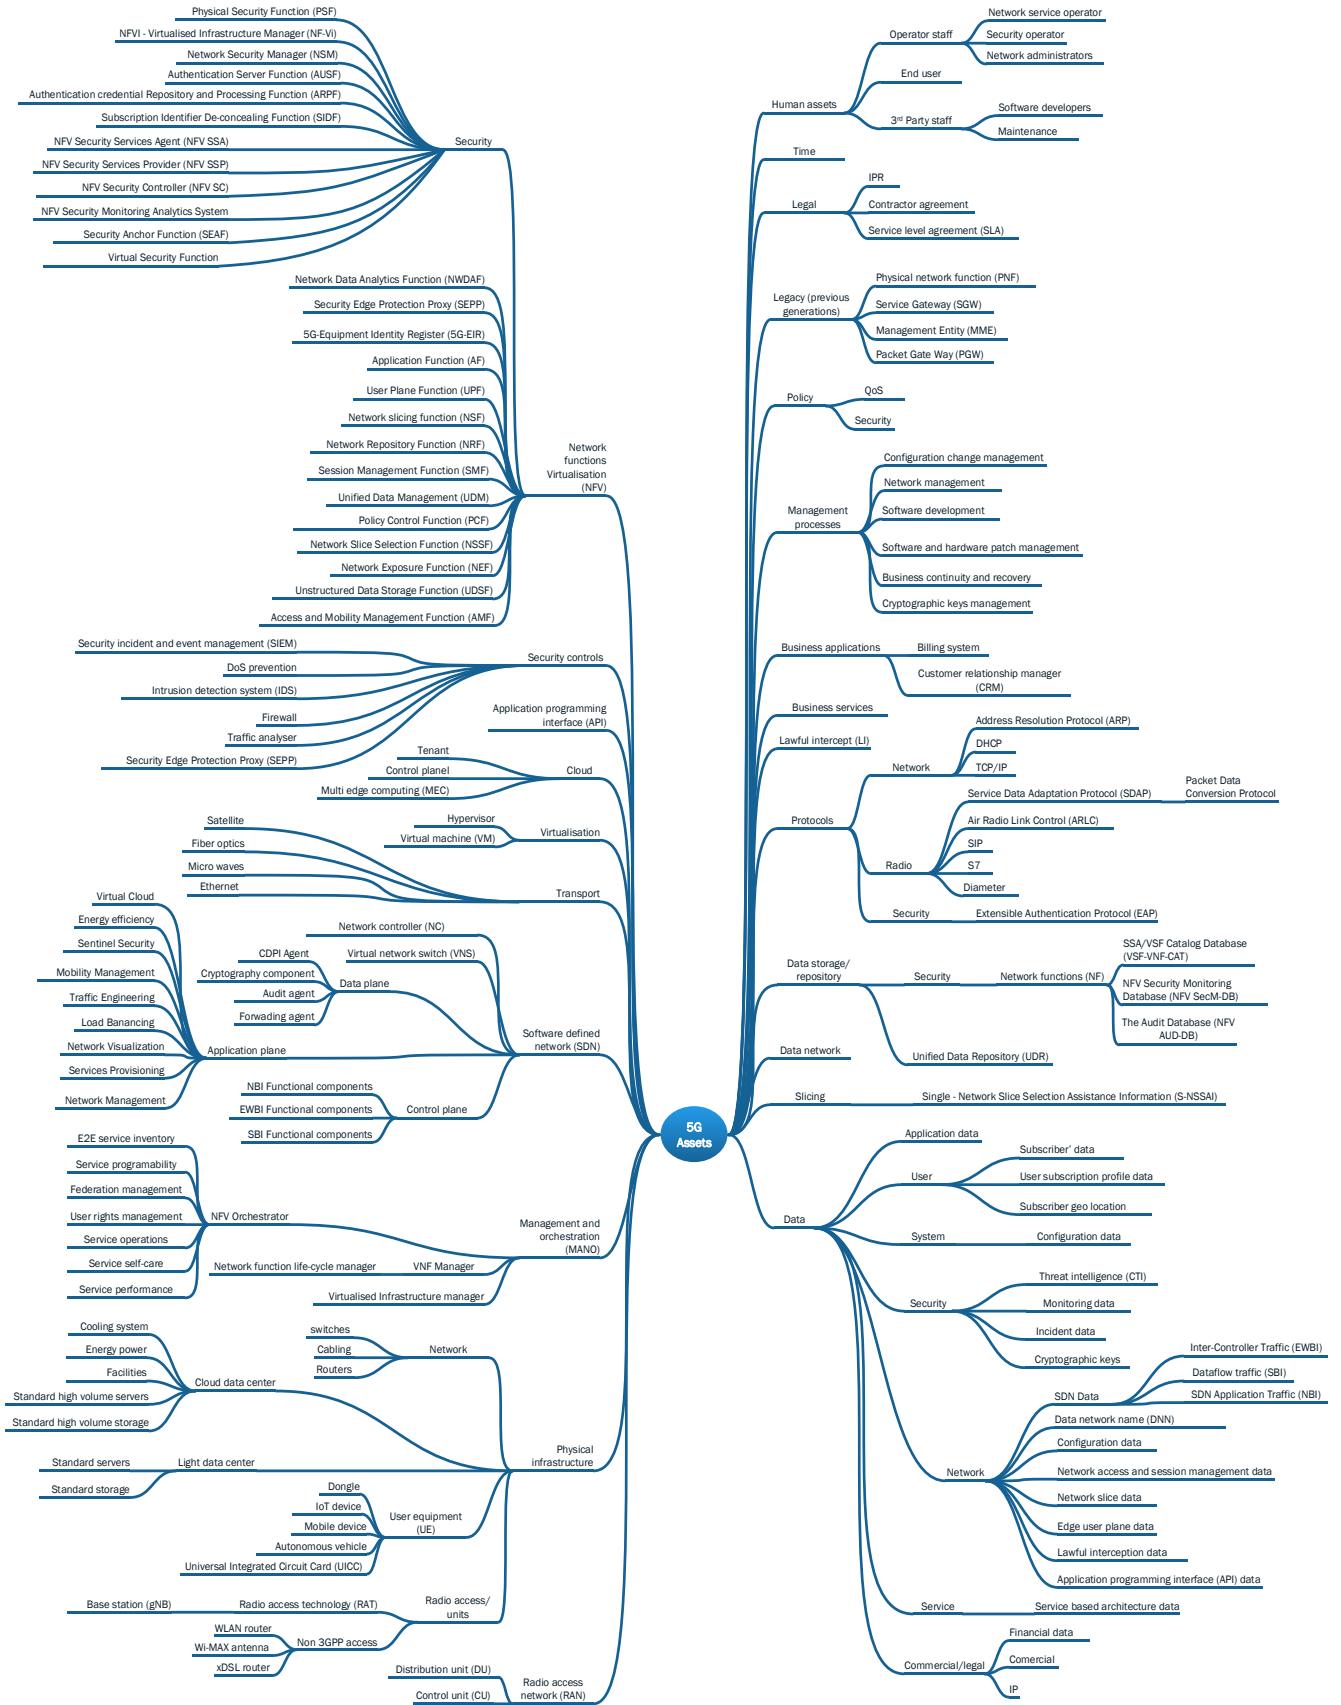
5G Assets

Security
Physical Security Function (PSF)
NFVI - Virtualised Infrastructure Manager (NF-Vi)
Network Security Manager (NSM)
Authentication Server Function (AUSF)
Authentication credential Repository and Processing Function (ARPF)
Subscription Identifier De-concealing Function (SIDF)
NFV Security Services Agent (NFV SSA)
NFV Security Services Provider (NFV SSP)
NFV Security Controller (NFV SC)
NFV Security Monitoring Analytics System
Security Anchor Function (SEAF)
Virtual Security Function

Network functions Virtualisation (NFV)
Network Data Analytics Function (NWDAF)
Security Edge Protection Proxy (SEPP)
5G-Equipment Identity Register (5G-EIR)
Application Function (AF)
User Plane Function (UPF)
Network slicing function (NSF)
Network Repository Function (NRF)
Session Management Function (SMF)
Unified Data Management (UDM)
Policy Control Function (PCF)
Network Slice Selection Function (NSSF)
Network Exposure Function (NEF)
Unstructured Data Storage Function (UDSF)
Access and Mobility Management Function (AMF)

Security controls
Security incident and event management (SIEM)
DoS prevention
Intrusion detection system (IDS)
Firewall
Traffic analyser
Security Edge Protection Proxy (SEPP)

Application programming interface (API)

Cloud
Tenant
Control planel
Multi edge computing (MEC)

Virtualisation
Hypervisor
Virtual machine (VM)

Transport
Satellite
Fiber optics
Micro waves
Ethernet

Software defined network (SDN)
Network controller (NC)
Virtual network switch (VNS)
Data plane
CDPI Agent
Cryptography component
Audit agent
Forwading agent
Application plane
Virtual Cloud
Energy efficiency
Sentinel Security
Mobility Management
Traffic Engineering
Load Banancing
Network Visualization
Services Provisioning
Network Management
Control plane
NBI Functional components
EWBI Functional components
SBI Functional components

Management and orchestration (MANO)
NFV Orchestrator
E2E service inventory
Service programability
Federation management
User rights management
Service operations
Service self-care
Service performance
VNF Manager
Network function life-cycle manager
Virtualised Infrastructure manager

Physical infrastructure
Network
switches
Cabling
Routers
Cloud data center
Cooling system
Energy power
Facilities
Standard high volume servers
Standard high volume storage
Light data center
Standard servers
Standard storage
User equipment (UE)
Dongle
IoT device
Mobile device
Autonomous vehicle
Universal Integrated Circuit Card (UICC)

Radio access/ units
Radio access technology (RAT)
Base station (gNB)
Non 3GPP access
WLAN router
Wi-MAX antenna
xDSL router

Radio access network (RAN)
Distribution unit (DU)
Control unit (CU)

Human assets
Operator staff
Network service operator
Security operator
Network administrators
End user
3rd Party staff
Software developers
Maintenance

Time

Legal
IPR
Contractor agreement
Service level agreement (SLA)

Legacy (previous generations)
Physical network function (PNF)
Service Gateway (SGW)
Management Entity (MME)
Packet Gate Way (PGW)

Policy
QoS
Security

Management processes
Configuration change management
Network management
Software development
Software and hardware patch management
Business continuity and recovery
Cryptographic keys management

Business applications
Billing system
Customer relationship manager (CRM)

Business services

Lawful intercept (LI)

Protocols
Network
Address Resolution Protocol (ARP)
DHCP
TCP/IP
Radio
Service Data Adaptation Protocol (SDAP)
Packet Data Conversion Protocol
Air Radio Link Control (ARLC)
SIP
S7
Diameter
Security
Extensible Authentication Protocol (EAP)

Data storage/ repository
Security
Network functions (NF)
SSA/VSF Catalog Database (VSF-VNF-CAT)
NFV Security Monitoring Database (NFV SecM-DB)
The Audit Database (NFV AUD-DB)
Unified Data Repository (UDR)

Data network

Slicing
Single - Network Slice Selection Assistance Information (S-NSSAI)

Data
Application data
User
Subscriber' data
User subscription profile data
Subscriber geo location
System
Configuration data
Security
Threat intelligence (CTI)
Monitoring data
Incident data
Cryptographic keys
Network
SDN Data
Inter-Controller Traffic (EWBI)
Dataflow traffic (SBI)
SDN Application Traffic (NBI)
Data network name (DNN)
Configuration data
Network access and session management data
Network slice data
Edge user plane data
Lawful interception data
Application programming interface (API) data
Service
Service based architecture data
Commercial/legal
Financial data
Comercial
IP